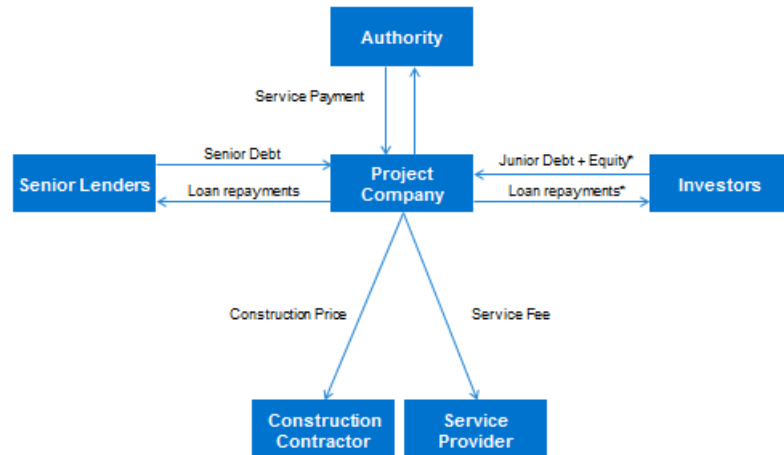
Authority

Service Payment

Senior Debt

Loan repayments

Senior Lenders

Project Company

Junior Debt + Equity*

Loan repayments*

Investors

Construction Price

Service Fee

Construction Contractor

Service Provider